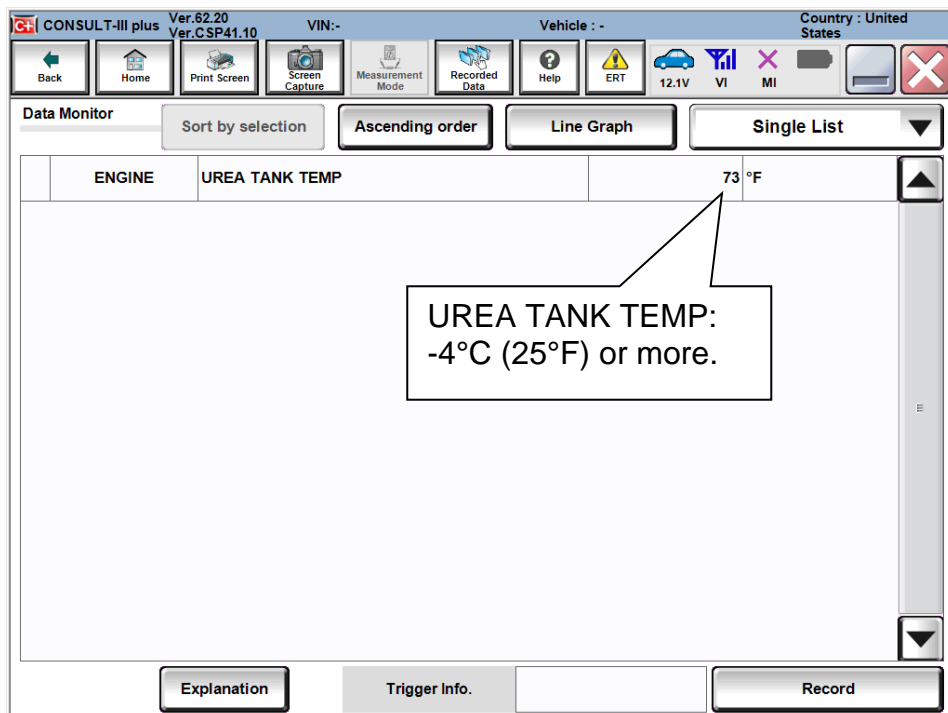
CONSULT-III plus Ver.62.20 Ver.CSP41.10 VIN:- Vehicle : - Country : United States

Back Home Print Screen Screen Capture Measurement Mode Recorded Data Help ERT 12.1V VI MI

Data Monitor

Sort by selection Ascending order Line Graph Single List

| | ENGINE | UREA TANK TEMP | 73 | °F |
|---|---|---|---|---|

UREA TANK TEMP: -4°C (25°F) or more.

Explanation Trigger Info. Record